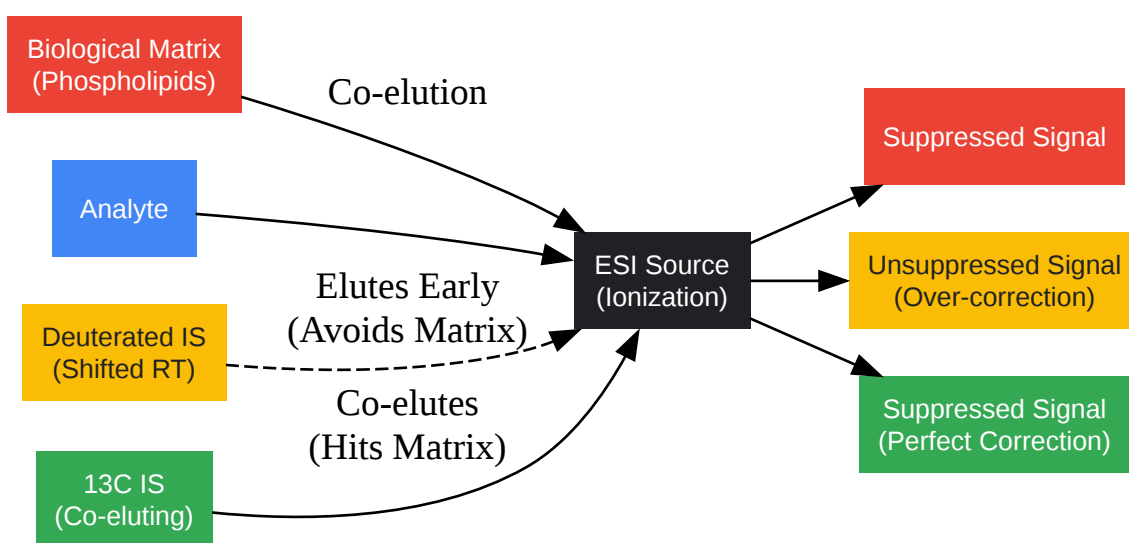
Biological Matrix
(Phospholipids)

Co-elution

Analyte

Elutes Early
(Avoids Matrix)

Deuterated IS
(Shifted RT)

Co-elutes
(Hits Matrix)

13C IS
(Co-eluting)

ESI Source
(Ionization)

Suppressed Signal

Unsuppressed Signal
(Over-correction)

Suppressed Signal
(Perfect Correction)